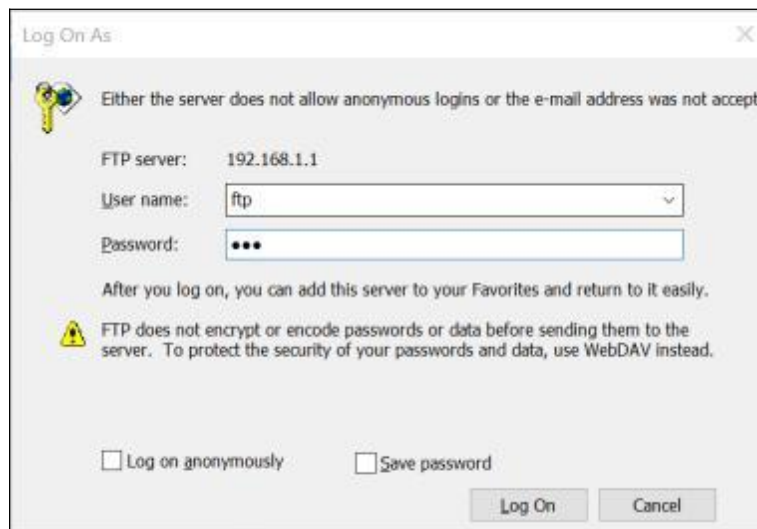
Log On As

×

Either the server does not allow anonymous logins or the e-mail address was not accept

FTP server: 192.168.1.1

User name: ftp

Password: •••

After you log on, you can add this server to your Favorites and return to it easily.

FTP does not encrypt or encode passwords or data before sending them to the server. To protect the security of your passwords and data, use WebDAV instead.

Log on anonymously

Save password

Log On

Cancel